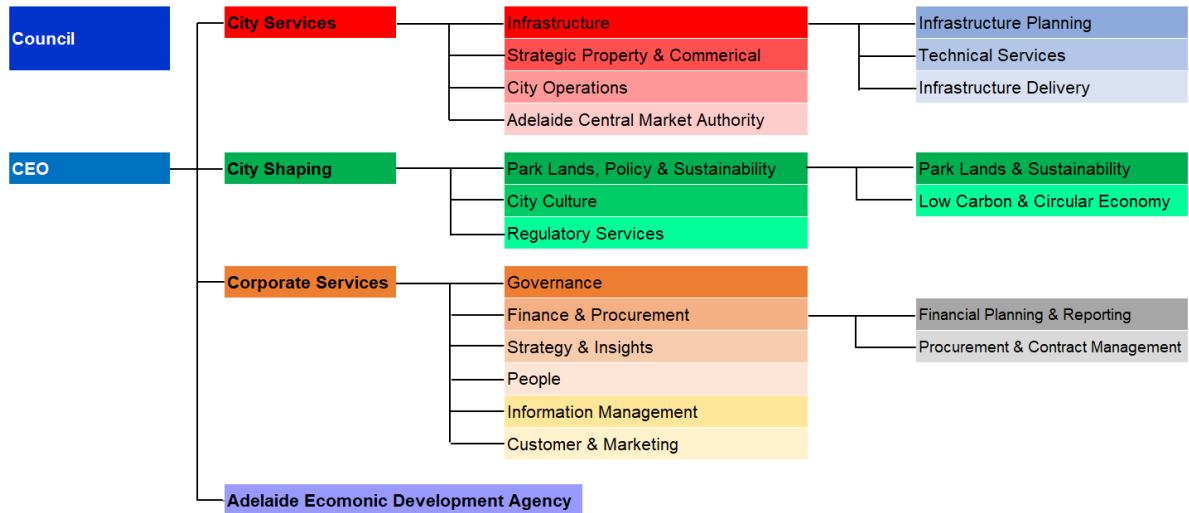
Council

CEO

City Services

Infrastructure

Infrastructure Planning

Technical Services

Infrastructure Delivery

Strategic Property & Commerical

City Operations

Adelaide Central Market Authority

City Shaping

Park Lands, Policy & Sustainability

Park Lands & Sustainability

Low Carbon & Circular Economy

City Culture

Regulatory Services

Corporate Services

Governance

Finance & Procurement

Financial Planning & Reporting

Procurement & Contract Management

Strategy & Insights

People

Information Management

Customer & Marketing

Adelaide Ecomonic Development Agency